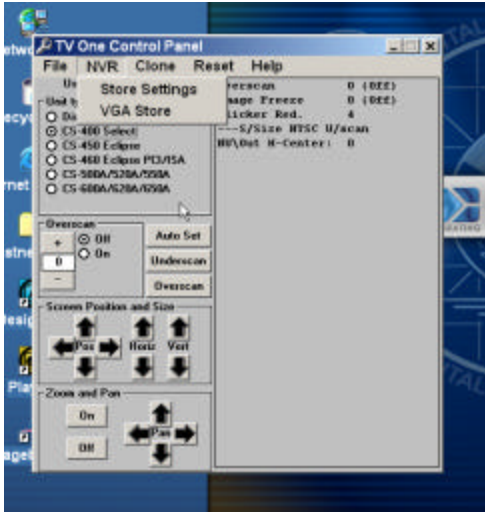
TV One Control Panel

File NVR Clone Reset Help

Store Settings
VGA Store

Unit t
Da
CS-400 Select
CS-450 Eclipse
CS-460 Eclipse PCI/ISA
CS-500A/520A/550A
CS-600A/620A/650A

Overscan
+ Off
0 On
−
Auto Set
Underscan
Overscan

Screen Position and Size
Pos Horiz Vert

Zoom and Pan
On
Off
Pan

Overscan 0 (Off)
age Freeze 0 (Off)
licker Red. 4
---S/Size NTSC U/scan
NV\Out H-Center: 0